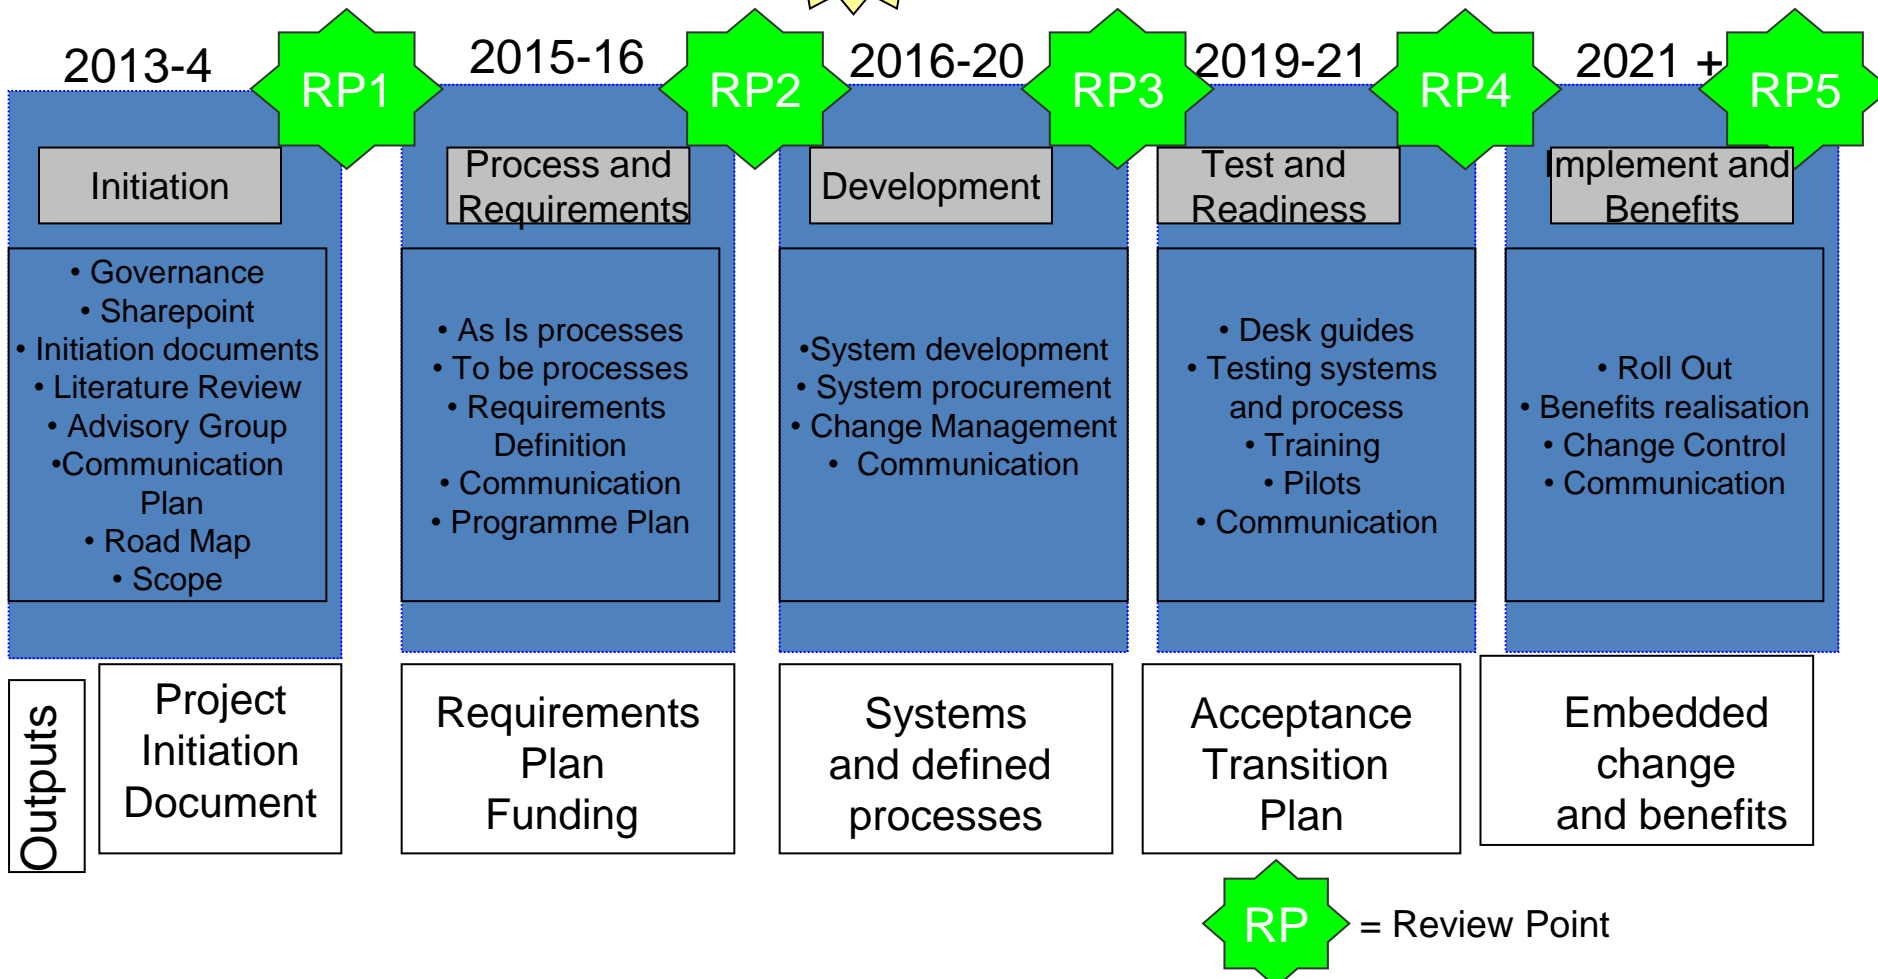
2013-4

RP1

Initiation

• Governance
• Sharepoint
• Initiation documents
• Literature Review
• Advisory Group
•Communication Plan
• Road Map
• Scope

2015-16

RP2

Process and Requirements

• As Is processes
• To be processes
• Requirements Definition
• Communication
• Programme Plan

2016-20

RP3

Development

•System development
• System procurement
• Change Management
• Communication

2019-21

RP4

Test and Readiness

• Desk guides
• Testing systems and process
• Training
• Pilots
• Communication

2021 +

RP5

Implement and Benefits

• Roll Out
• Benefits realisation
• Change Control
• Communication

Outputs

Project Initiation Document

Requirements Plan Funding

Systems and defined processes

Acceptance Transition Plan

Embedded change and benefits

RP = Review Point